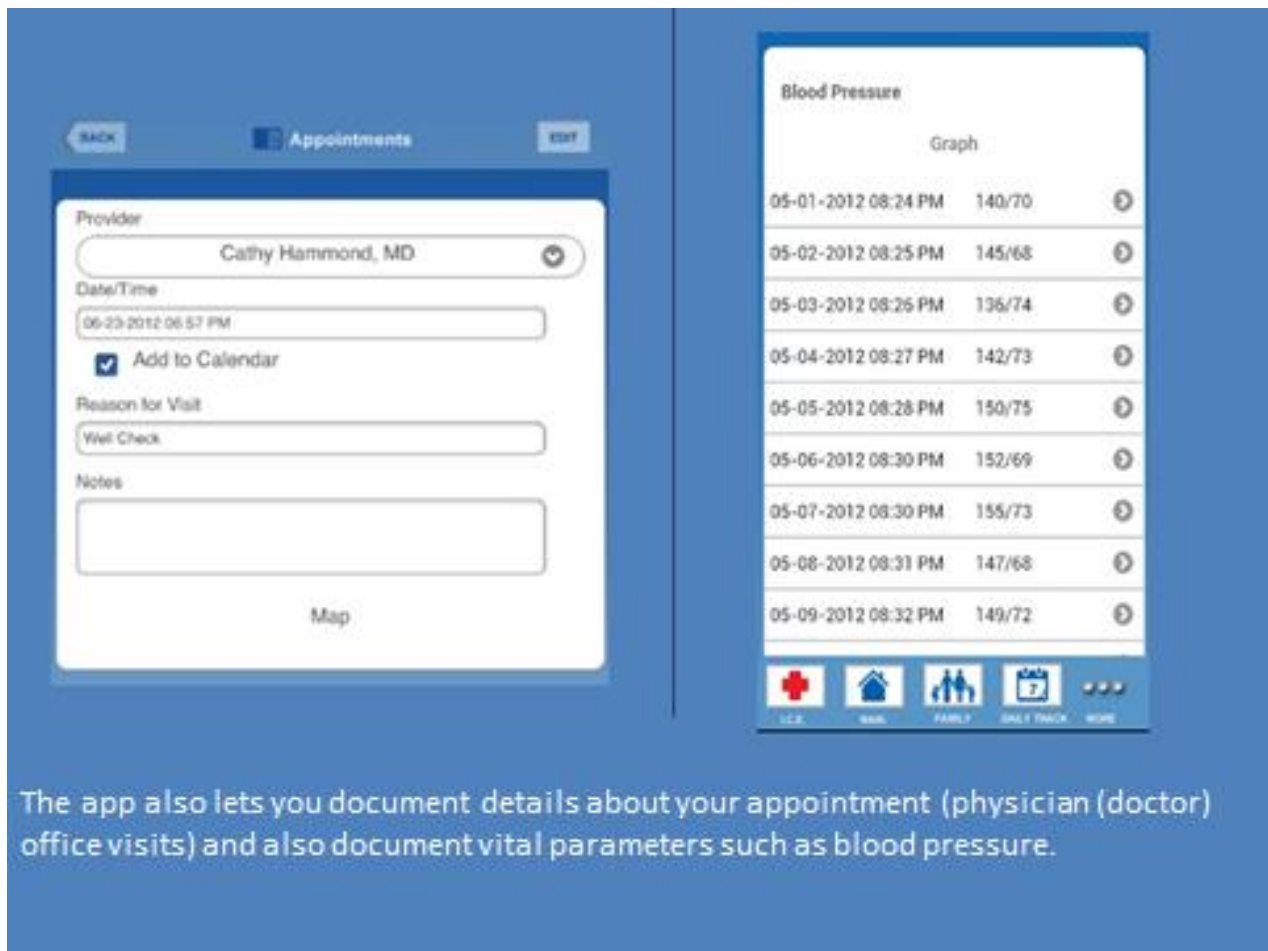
BACK Appointments EDIT

Provider
Cathy Hammond, MD
Date/Time
06-23-2012 06:57 PM
Add to Calendar
Reason for Visit
Well Check
Notes

Map

Blood Pressure

Graph

05-01-2012 08:24 PM 140/70
05-02-2012 08:25 PM 145/68
05-03-2012 08:26 PM 136/74
05-04-2012 08:27 PM 142/73
05-05-2012 08:28 PM 150/75
05-06-2012 08:30 PM 152/69
05-07-2012 08:30 PM 155/73
05-08-2012 08:31 PM 147/68
05-09-2012 08:32 PM 149/72

I.C.E. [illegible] FAMILY DAILY TRACK MORE

The app also lets you document details about your appointment (physician (doctor) office visits) and also document vital parameters such as blood pressure.